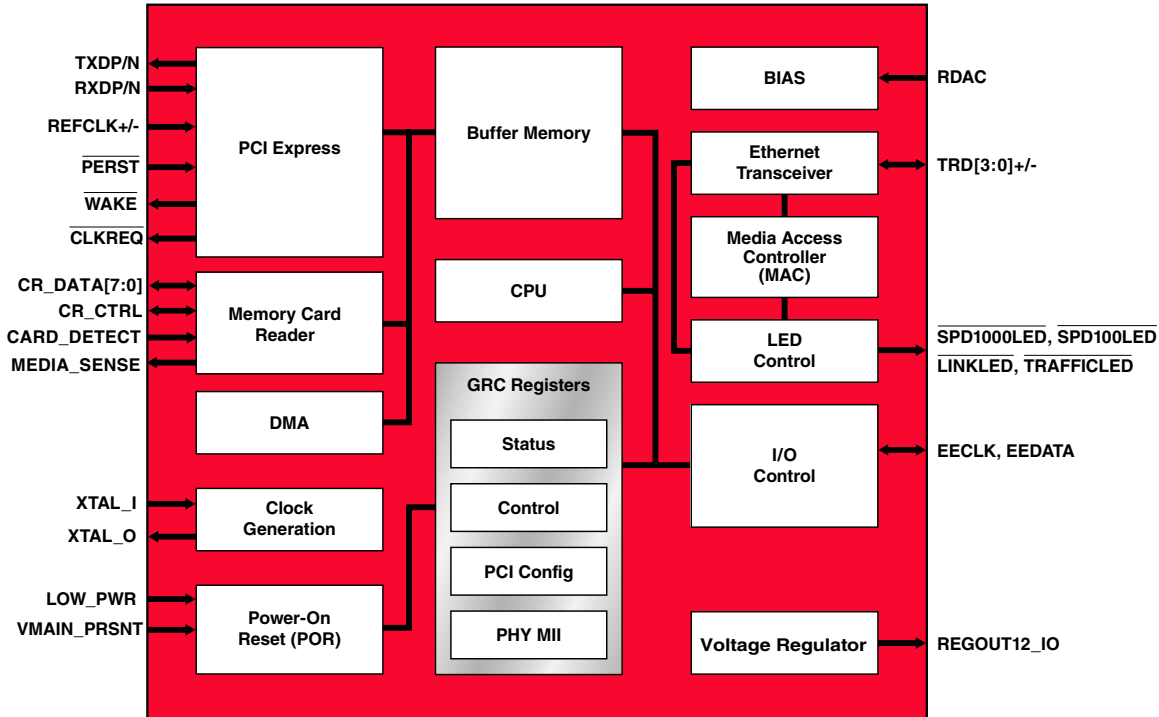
TXDP/N
RXDP/N
REFCLK+/-
$\overline{\text{PERST}}$
$\overline{\text{WAKE}}$
$\overline{\text{CLKREQ}}$
CR_DATA[7:0]
CR_CTRL
CARD_DETECT
MEDIA_SENSE
XTAL_I
XTAL_O
LOW_PWR
VMAIN_PRSNT

PCI Express
Memory Card Reader
DMA
Clock Generation
Power-On Reset (POR)

Buffer Memory
CPU
GRC Registers
Status
Control
PCI Config
PHY MII

BIAS
Ethernet Transceiver
Media Access Controller (MAC)
LED Control
I/O Control
Voltage Regulator

RDAC
TRD[3:0]+/-
$\overline{\text{SPD1000LED}}$, $\overline{\text{SPD100LED}}$
$\overline{\text{LINKLED}}$, $\overline{\text{TRAFFICLED}}$
EECLK, EEDATA
REGOUT12_IO